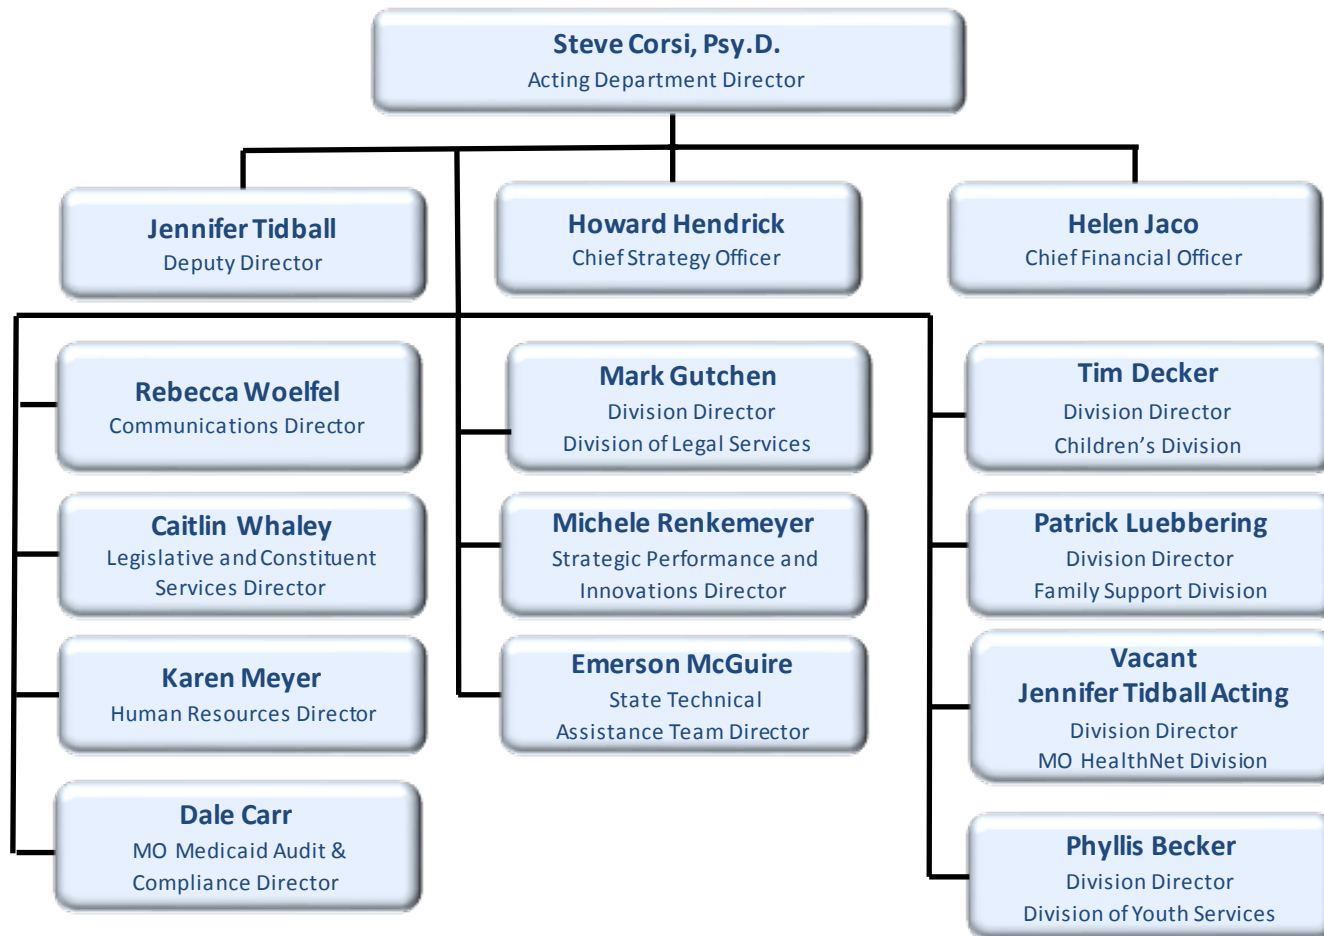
Steve Corsi, Psy.D.
Acting Department Director

Jennifer Tidball
Deputy Director

Howard Hendrick
Chief Strategy Officer

Helen Jaco
Chief Financial Officer

Rebecca Woelfel
Communications Director

Caitlin Whaley
Legislative and Constituent Services Director

Karen Meyer
Human Resources Director

Dale Carr
MO Medicaid Audit & Compliance Director

Mark Gutchen
Division Director
Division of Legal Services

Michele Renkemeyer
Strategic Performance and Innovations Director

Emerson McGuire
State Technical Assistance Team Director

Tim Decker
Division Director
Children's Division

Patrick Luebbering
Division Director
Family Support Division

Vacant
Jennifer Tidball Acting
Division Director
MO HealthNet Division

Phyllis Becker
Division Director
Division of Youth Services